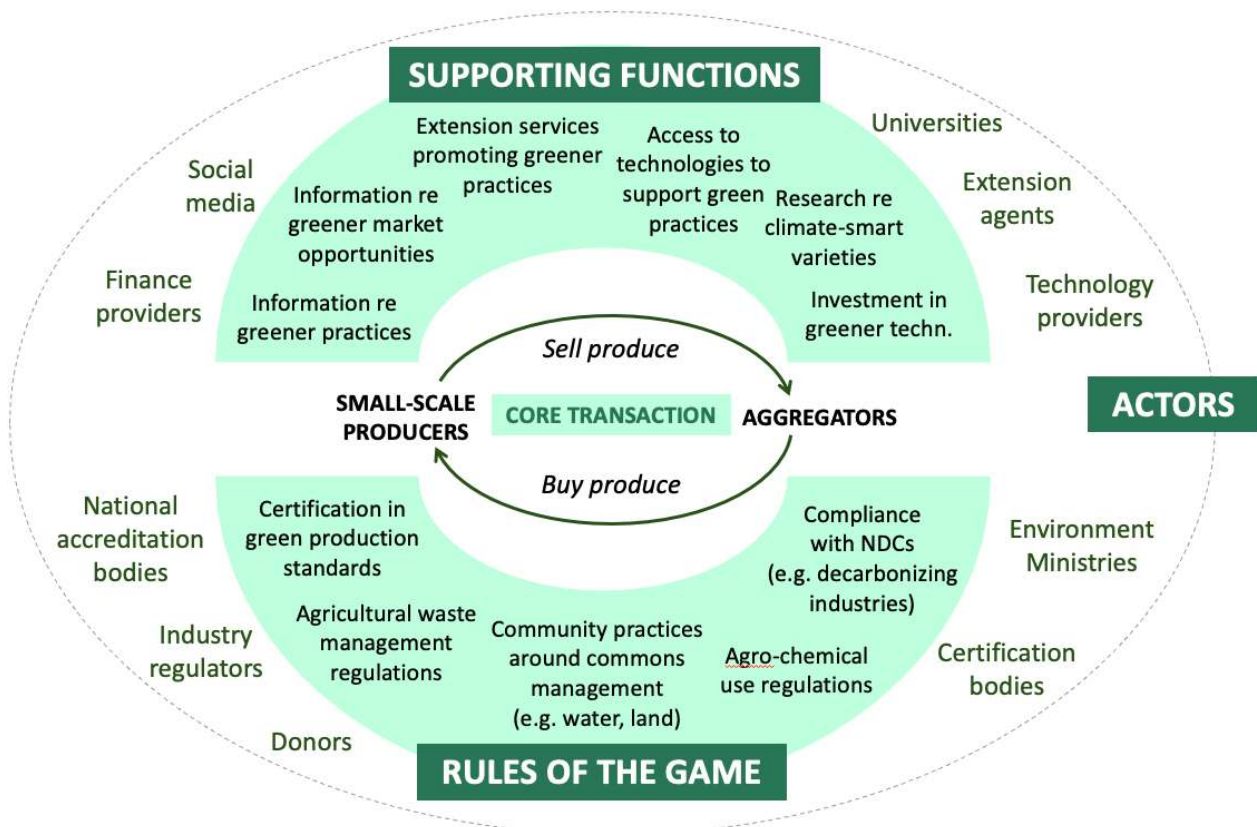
SUPPORTING FUNCTIONS

Social media

Information re greener market opportunities

Extension services promoting greener practices

Access to technologies to support green practices

Universities

Extension agents

Research re climate-smart varieties

Finance providers

Information re greener practices

Investment in greener techn.

Technology providers

Sell produce

SMALL-SCALE PRODUCERS

CORE TRANSACTION

AGGREGATORS

ACTORS

Buy produce

National accreditation bodies

Certification in green production standards

Compliance with NDCs (e.g. decarbonizing industries)

Environment Ministries

Industry regulators

Agricultural waste management regulations

Community practices around commons management (e.g. water, land)

Agro-chemical use regulations

Certification bodies

Donors

RULES OF THE GAME